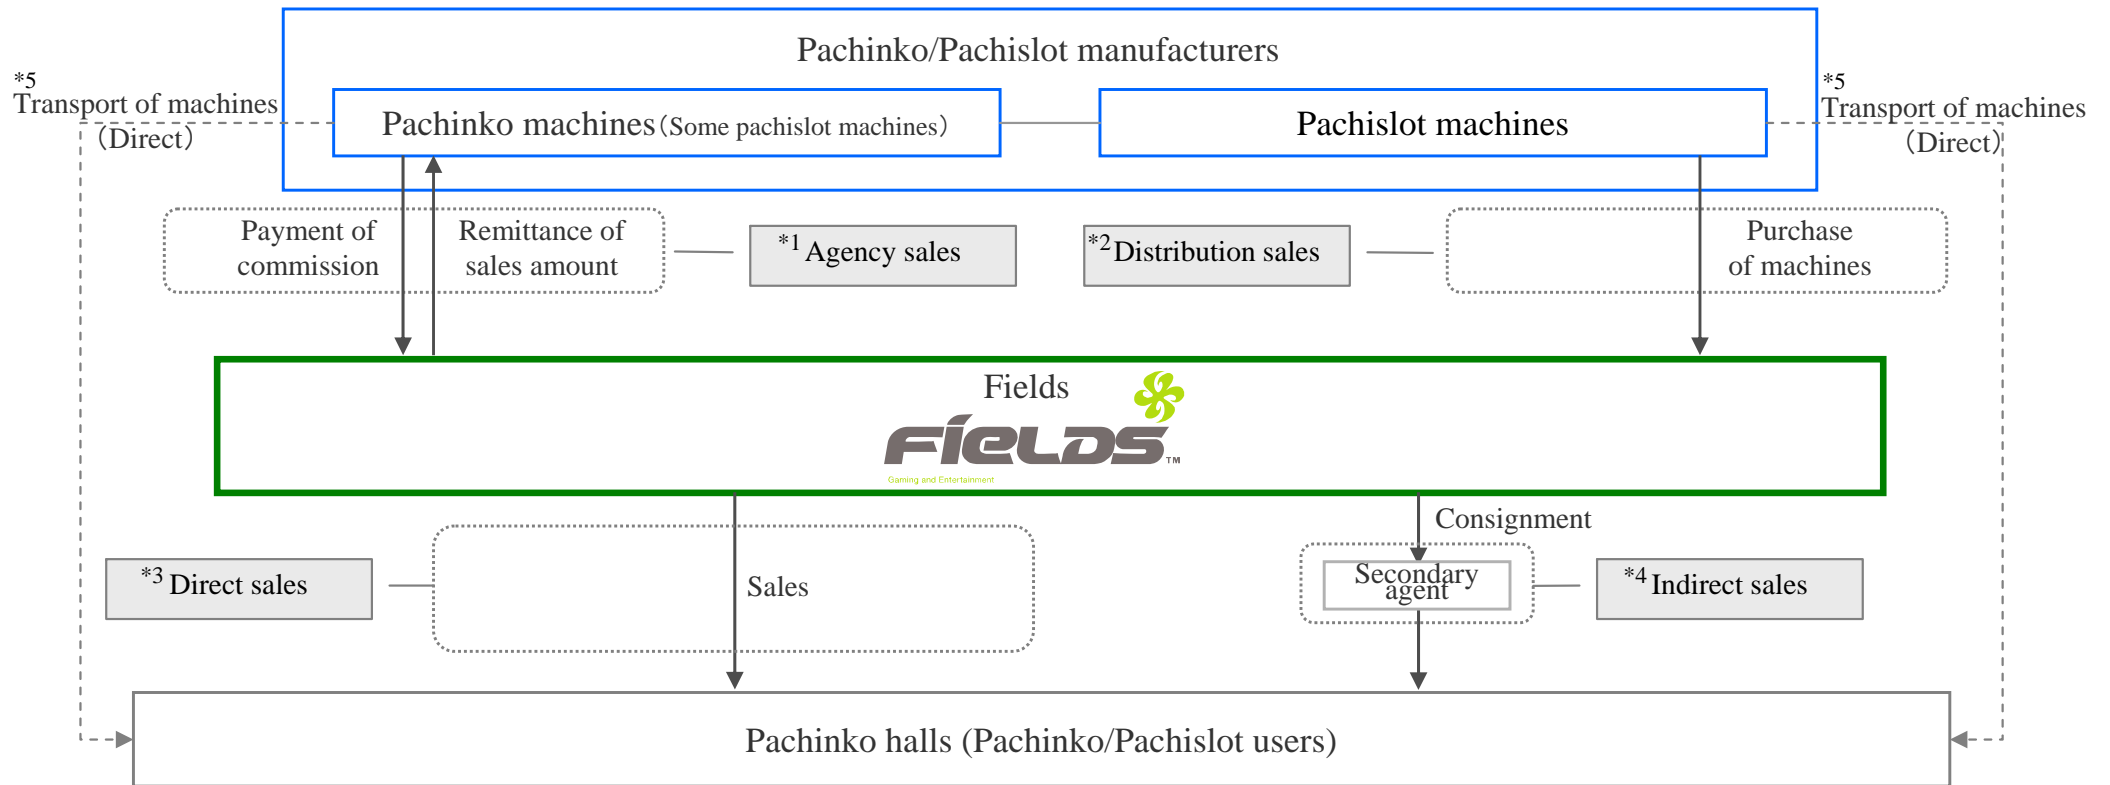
Pachinko/Pachislot manufacturers

*5
Transport of machines
(Direct)

Pachinko machines (Some pachislot machines)

Pachislot machines

*5
Transport of machines
(Direct)

Payment of commission

Remittance of sales amount

*1 Agency sales

*2 Distribution sales

Purchase of machines

Fields

FIELDS™
Gaming and Entertainment

Consignment

*3 Direct sales

Sales

Secondary agent

*4 Indirect sales

Pachinko halls (Pachinko/Pachislot users)